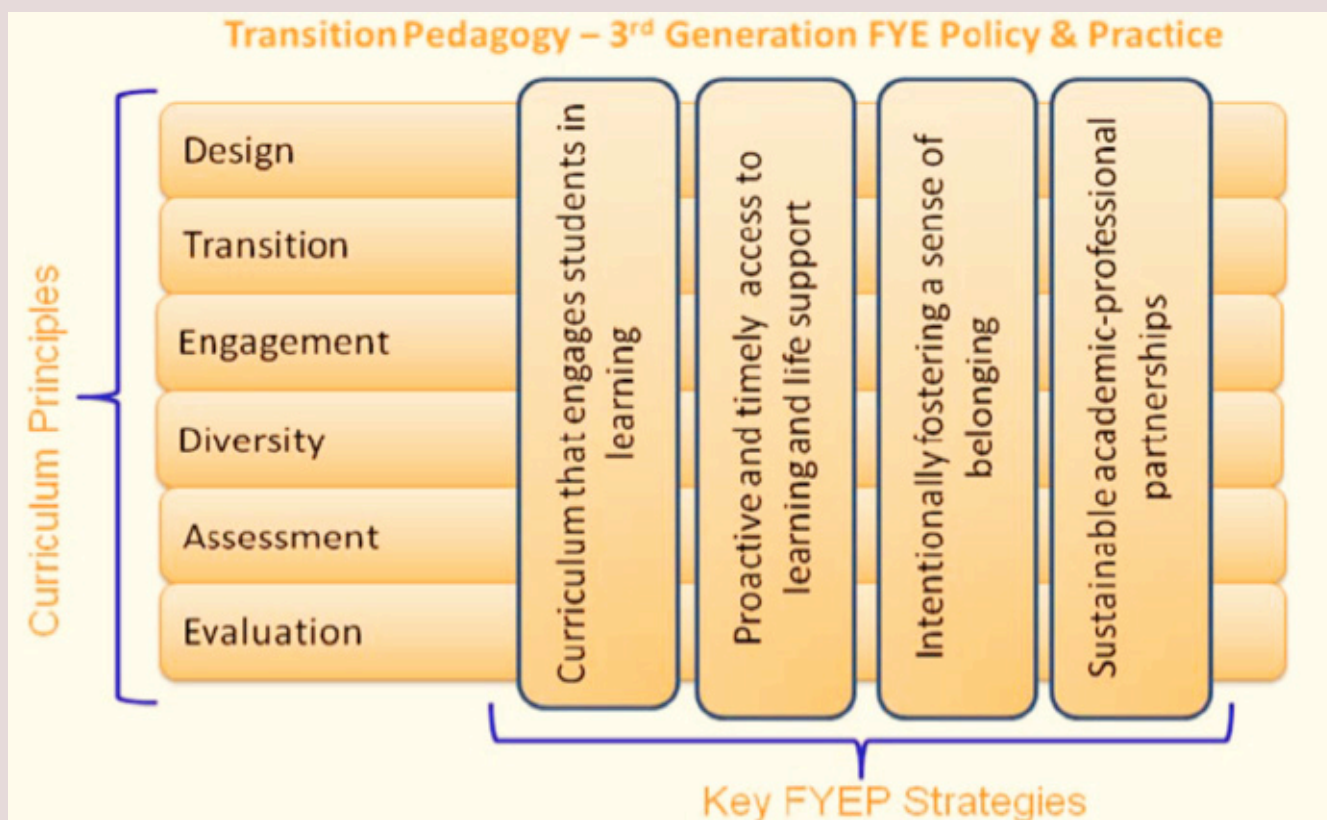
Transition Pedagogy – 3$^{rd}$ Generation FYE Policy & Practice

Curriculum Principles

Design

Transition

Engagement

Diversity

Assessment

Evaluation

Curriculum that engages students in learning

Proactive and timely access to learning and life support

Intentionally fostering a sense of belonging

Sustainable academic-professional partnerships

Key FYEP Strategies